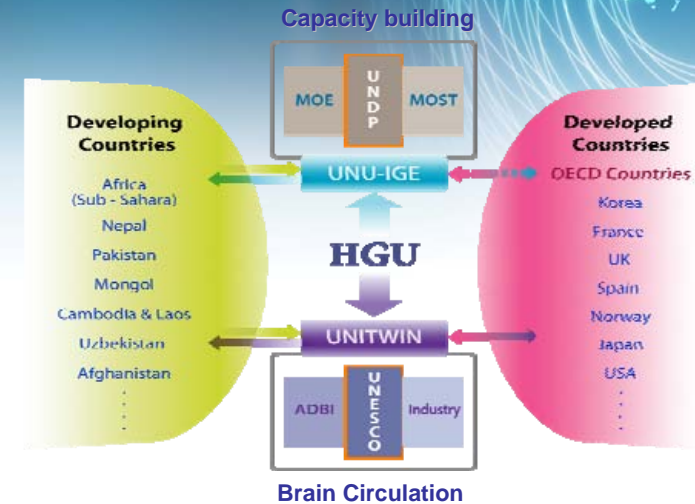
Capacity building

MOE
UNDP
MOST

Developing Countries

Africa (Sub - Sahara)
Nepal
Pakistan
Mongol
Cambodia & Laos
Uzbekistan
Afghanistan
⋮

UNU-IGE

HGU

UNITWIN

Developed Countries

OECD Countries
Korea
France
UK
Spain
Norway
Japan
USA
⋮

ADBI
UNESCO
Industry

Brain Circulation